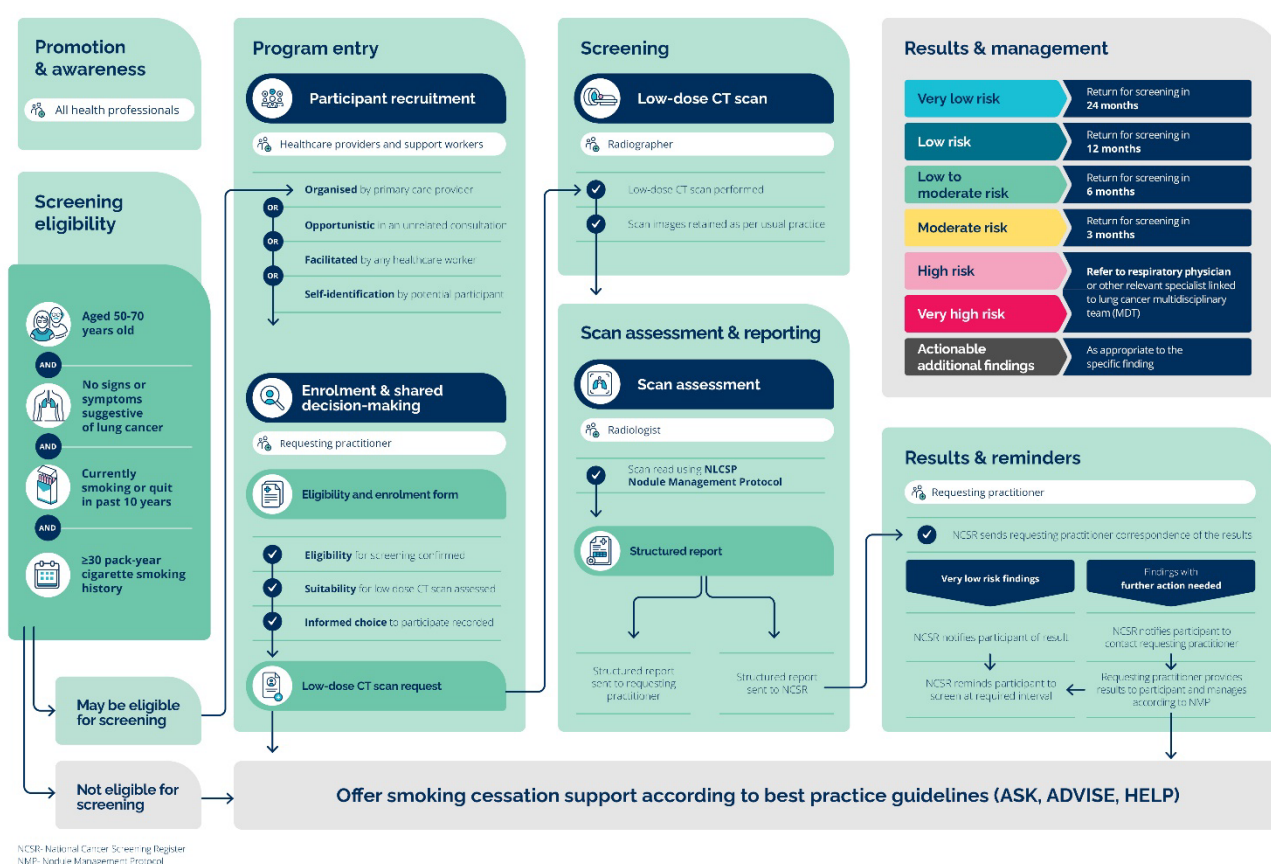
Promotion & awareness

All health professionals

Screening eligibility

Aged 50-70 years old

AND

No signs or symptoms suggestive of lung cancer

AND

Currently smoking or quit in past 10 years

AND

≥30 pack-year cigarette smoking history

May be eligible for screening

Not eligible for screening

Program entry

Participant recruitment

Healthcare providers and support workers

Organised by primary care provider

OR

Opportunistic in an unrelated consultation

OR

Facilitated by any healthcare worker

OR

Self-identification by potential participant

Enrolment & shared decision-making

Requesting practitioner

Eligibility and enrolment form

Eligibility for screening confirmed

Suitability for low dose CT scan assessed

Informed choice to participate recorded

Low-dose CT scan request

Screening

Low-dose CT scan

Radiographer

Low-dose CT scan performed

Scan images retained as per usual practice

Scan assessment & reporting

Scan assessment

Radiologist

Scan read using NLCSP Nodule Management Protocol

Structured report

Structured report sent to requesting practitioner

Structured report sent to NCSR

Results & management

| | |
|---|---|
| Very low risk | Return for screening in 24 months |
| Low risk | Return for screening in 12 months |
| Low to moderate risk | Return for screening in 6 months |
| Moderate risk | Return for screening in 3 months |
| High risk | Refer to respiratory physician or other relevant specialist linked to lung cancer multidisciplinary team (MDT) |
| Very high risk | |
| Actionable additional findings | As appropriate to the specific finding |

Results & reminders

Requesting practitioner

NCSR sends requesting practitioner correspondence of the results

Very low risk findings

Findings with further action needed

NCSR notifies participant of result

NCSR notifies participant to contact requesting practitioner

NCSR reminds participant to screen at required interval

Requesting practitioner provides results to participant and manages according to NMP

Offer smoking cessation support according to best practice guidelines (ASK, ADVISE, HELP)

NCSR- National Cancer Screening Register
NMP- Nodule Management Protocol